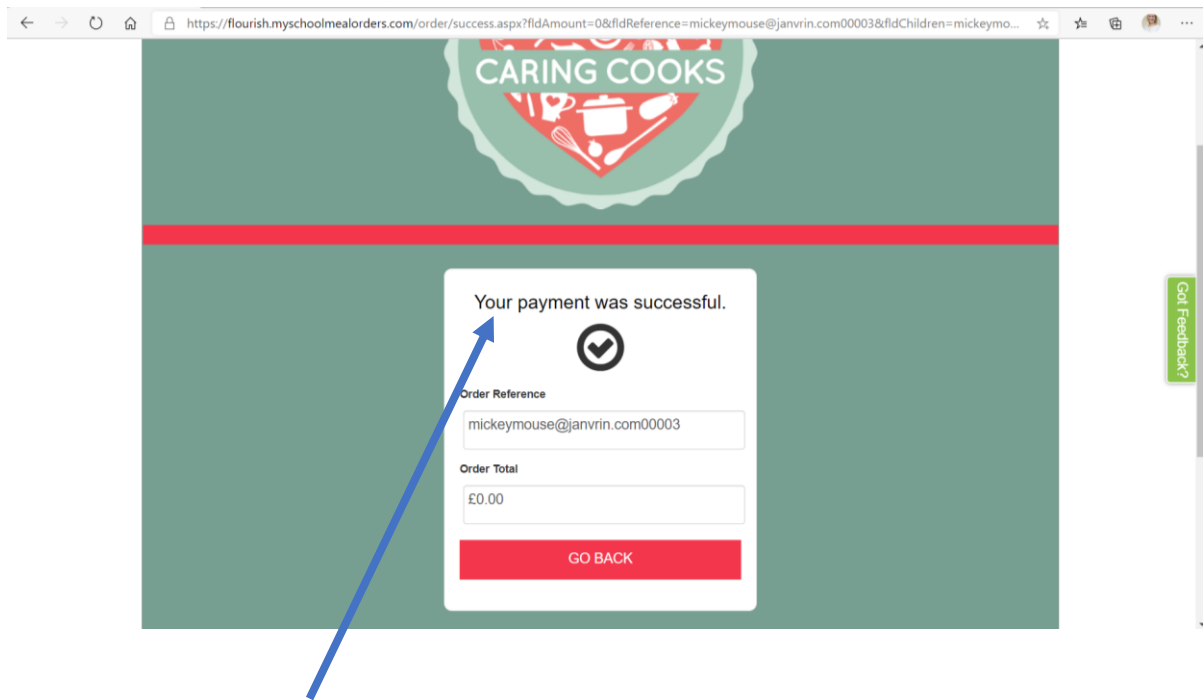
https://flourish.myschoolmealorders.com/order/success.aspx?fldAmount=0&fldReference=mickeymouse@janvrin.com00003&fldChildren=mickeymo...

CARING COOKS

Your payment was successful.

Order Reference

mickeymouse@janvrin.com00003

Order Total

£0.00

GO BACK

Got Feedback?